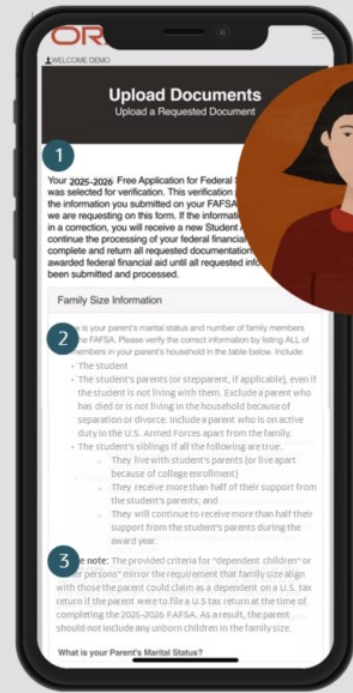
OR

WELCOME DEMO

Upload Documents
Upload a Requested Document

1

Your 2025-2026 Free Application for Federal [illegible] was selected for verification. This verification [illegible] the information you submitted on your FAFSA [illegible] we are requesting on this form. If the informatio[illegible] in a correction, you will receive a new Student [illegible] continue the processing of your federal financia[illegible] complete and return all requested documentatio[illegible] awarded federal financial aid until all requested info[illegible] been submitted and processed.

Family Size Information

2

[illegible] is your parent's marital status and number of family members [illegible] the FAFSA. Please verify the correct information by listing ALL of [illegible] members in your parent's household in the table below. Include:

- The student
- The student's parents (or stepparent, if applicable), even if the student is not living with them. Exclude a parent who has died or is not living in the household because of separation or divorce. Include a parent who is on active duty in the U.S. Armed Forces apart from the family.
- The student's siblings if all the following are true:
  - They live with student's parents (or live apart because of college enrollment)
  - They receive more than half of their support from the student's parents; and
  - They will continue to receive more than half their support from the student's parents during the award year.

3

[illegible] note: The provided criteria for "dependent children" or "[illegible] persons" mirror the requirement that family size align with those the parent could claim as a dependent on a U.S. tax return if the parent were to file a U.S tax return at the time of completing the 2025-2026 FAFSA. As a result, the parent should not include any unborn children in the family size.

What is your Parent's Marital Status?